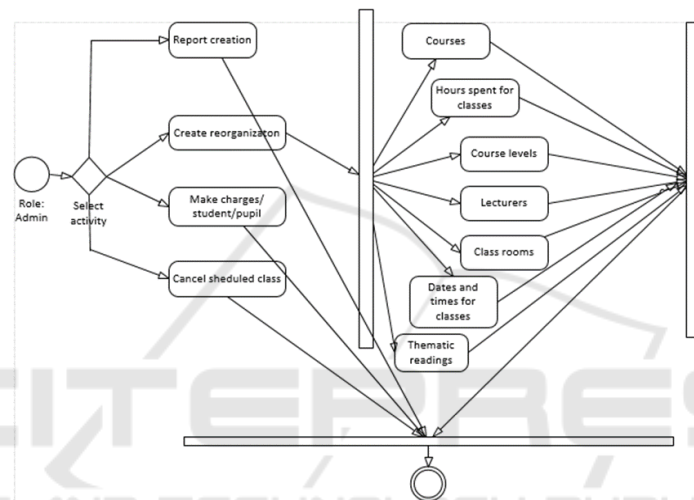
Role: Admin

Select activity

Report creation

Create reorganizaton

Make charges/ student/pupil

Cancel sheduled class

Courses

Hours spent for classes

Course levels

Lecturers

Class rooms

Dates and times for classes

Thematic readings

SCITEPRESS